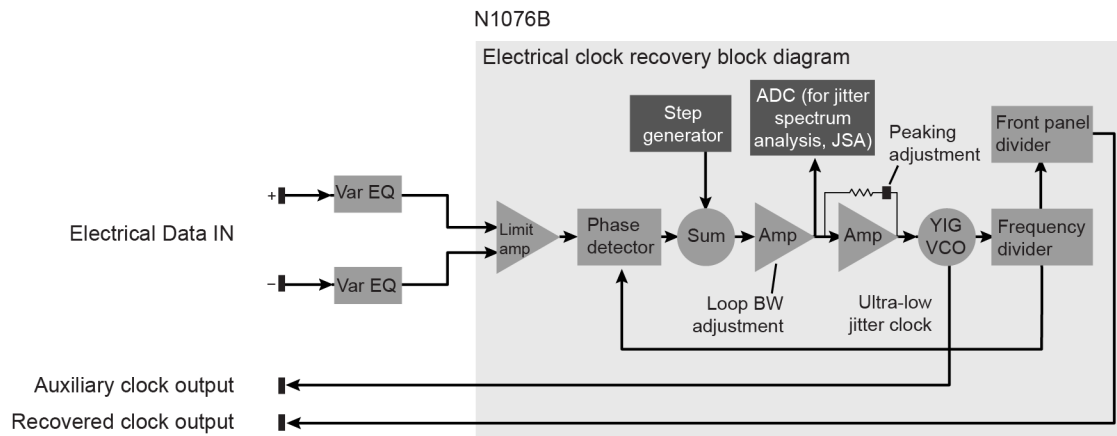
N1076B

Electrical clock recovery block diagram

Step generator

ADC (for jitter spectrum analysis, JSA)

Peaking adjustment

Front panel divider

Electrical Data IN

+

Var EQ

−

Var EQ

Limit amp

Phase detector

Sum

Amp

Amp

YIG VCO

Frequency divider

Loop BW adjustment

Ultra-low jitter clock

Auxiliary clock output

Recovered clock output